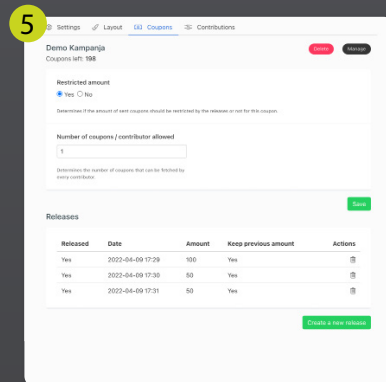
5

Settings Layout Coupons Contributions

Demo Kampanja
Coupons left: 198

Delete Manage

Restricted amount
Yes No
Determines if the amount of sent coupons should be restricted by the releases or not for this coupon.

Number of coupons / contributor allowed
1
Determines the number of coupons that can be fetched by every contributor.

Save

Releases

| Released | Date | Amount | Keep previous amount | Actions |
|---|---|---|---|---|
| Yes | 2022-04-09 17:29 | 100 | Yes | |
| Yes | 2022-04-09 17:30 | 50 | Yes | |
| Yes | 2022-04-09 17:31 | 50 | Yes | |

Create a new release